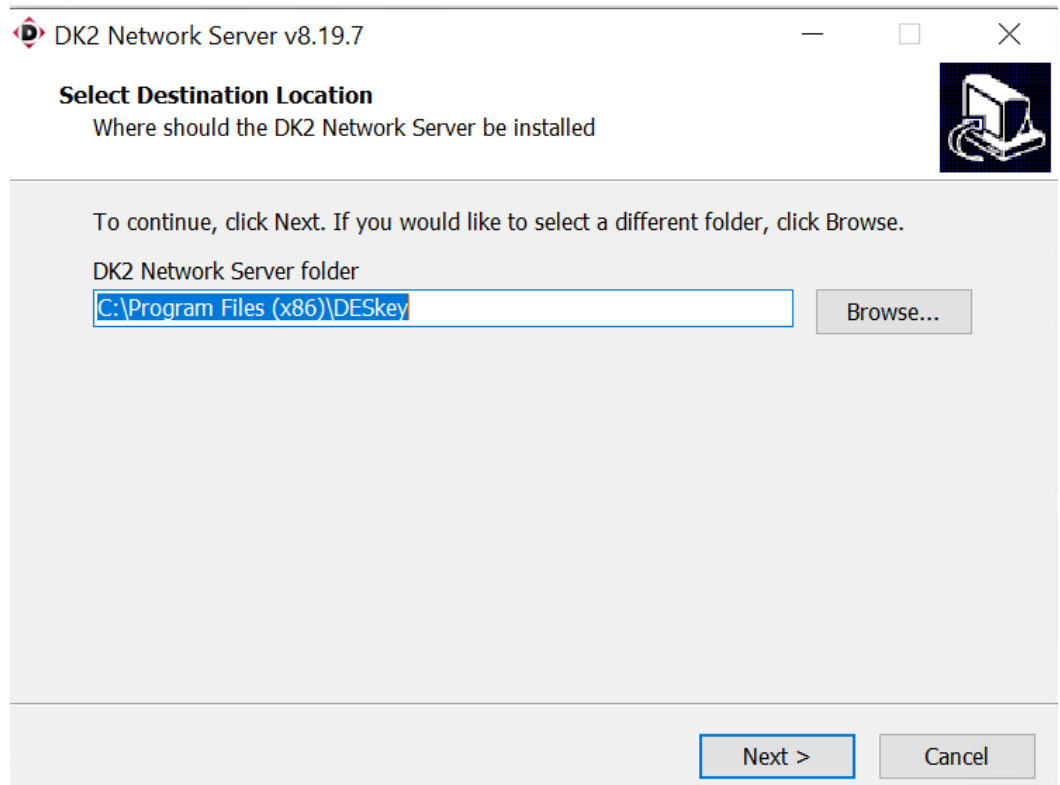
DK2 Network Server v8.19.7

Select Destination Location
Where should the DK2 Network Server be installed

To continue, click Next. If you would like to select a different folder, click Browse.

DK2 Network Server folder
C:\Program Files (x86)\DESkey
Browse...

Next >
Cancel